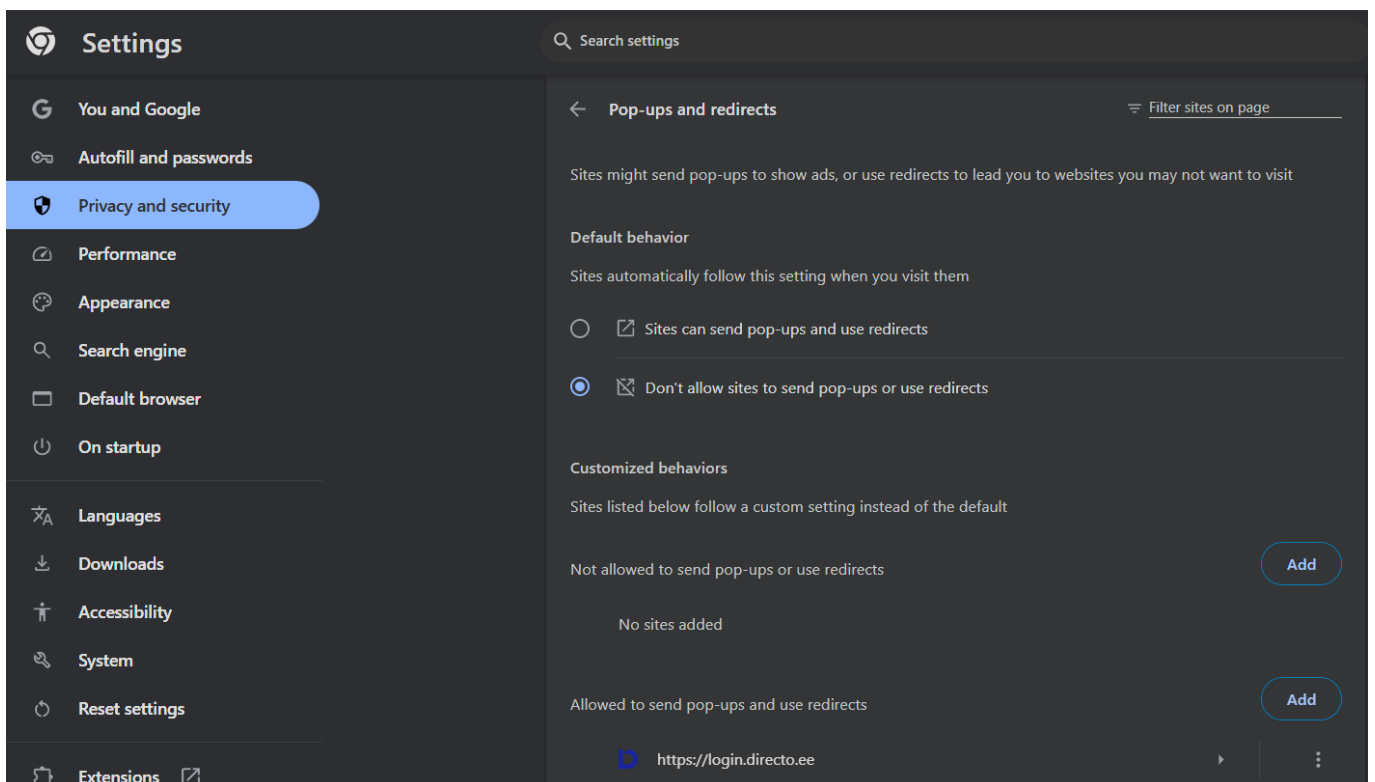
Settings

Search settings

You and Google
Autofill and passwords
Privacy and security
Performance
Appearance
Search engine
Default browser
On startup

Languages
Downloads
Accessibility
System
Reset settings

Extensions

Pop-ups and redirects

Filter sites on page

Sites might send pop-ups to show ads, or use redirects to lead you to websites you may not want to visit

Default behavior

Sites automatically follow this setting when you visit them

Sites can send pop-ups and use redirects

Don't allow sites to send pop-ups or use redirects

Customized behaviors

Sites listed below follow a custom setting instead of the default

Not allowed to send pop-ups or use redirects

Add

No sites added

Allowed to send pop-ups and use redirects

Add

https://login.directo.ee